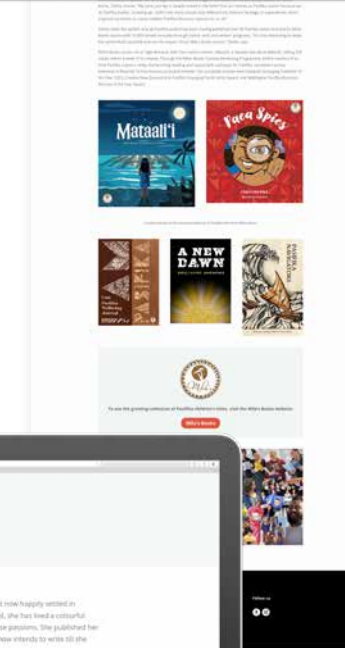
Mataali'i

Faea Spies

A NEW DAWN

PASIFIKA

PASIFIKA NAVIGATORS

Mila's Books

n now happily settled in d, she has lived a colourful e passions. She published her now intends to write till she

Follow us